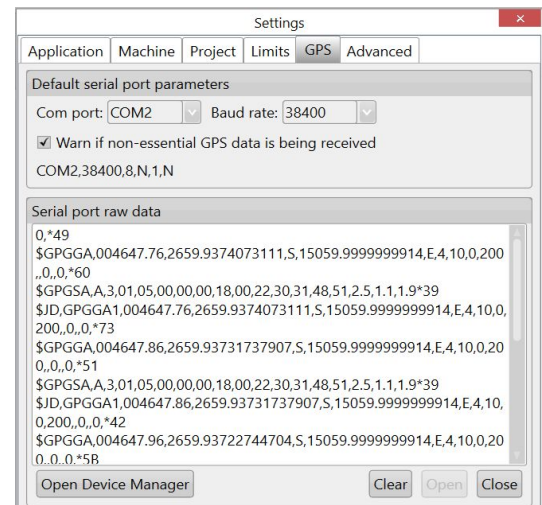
Settings

Application | Machine | Project | Limits | GPS | Advanced

Default serial port parameters

Com port: COM2  Baud rate: 38400

✔ Warn if non-essential GPS data is being received

COM2,38400,8,N,1,N

Serial port raw data

0,*49
$GPGGA,004647.76,2659.9374073111,S,15059.9999999914,E,4,10,0,200,,0,,0,*60
$GPGSA,A,3,01,05,00,00,00,18,00,22,30,31,48,51,2.5,1.1,1.9*39
$JD,GPGGA1,004647.76,2659.9374073111,S,15059.9999999914,E,4,10,0,200,,0,,0,*73
$GPGGA,004647.86,2659.93731737907,S,15059.9999999914,E,4,10,0,200,,0,,0,*51
$GPGSA,A,3,01,05,00,00,00,18,00,22,30,31,48,51,2.5,1.1,1.9*39
$JD,GPGGA1,004647.86,2659.93731737907,S,15059.9999999914,E,4,10,0,200,,0,,0,*42
$GPGGA,004647.96,2659.93722744704,S,15059.9999999914,E,4,10,0,200,,0,,0,*5B

Open Device Manager    Clear  Open  Close